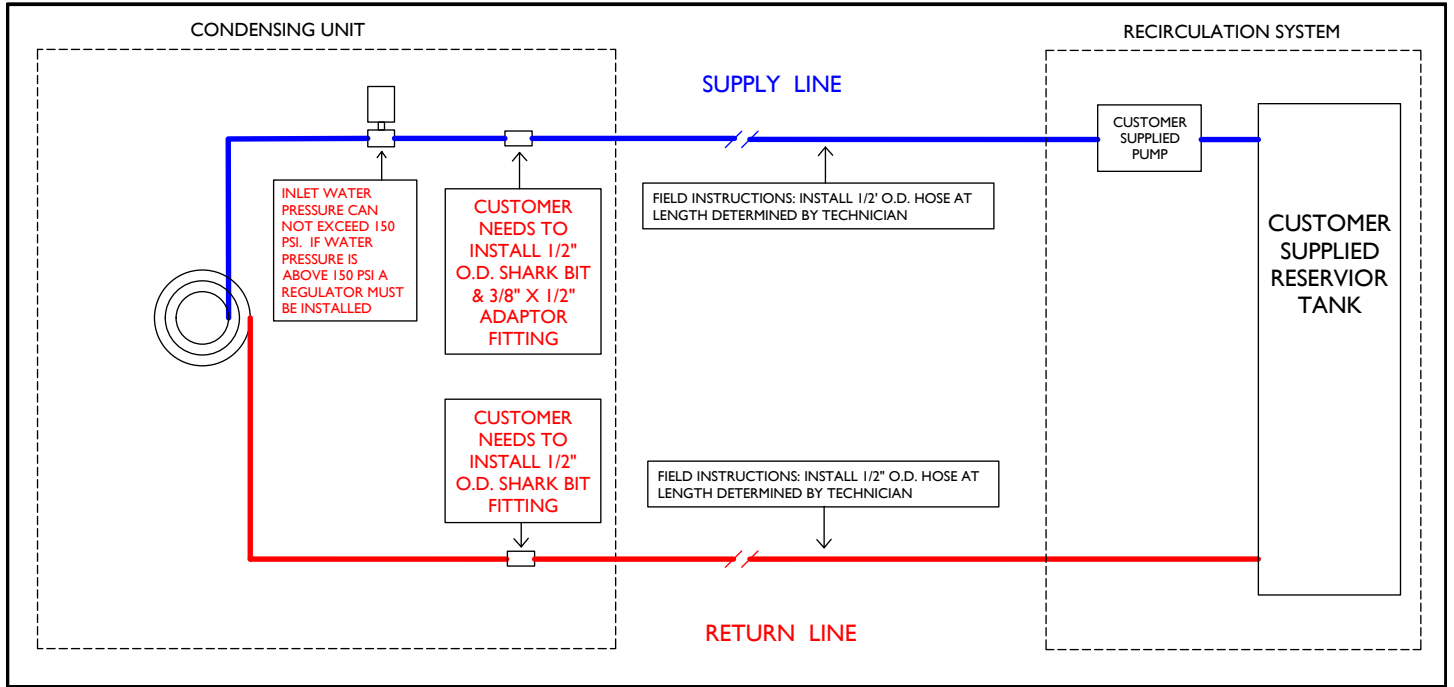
CONDENSING UNIT

RECIRCULATION SYSTEM

SUPPLY LINE

CUSTOMER SUPPLIED PUMP

INLET WATER PRESSURE CAN NOT EXCEED 150 PSI. IF WATER PRESSURE IS ABOVE 150 PSI A REGULATOR MUST BE INSTALLED

CUSTOMER NEEDS TO INSTALL 1/2" O.D. SHARK BIT & 3/8" X 1/2" ADAPTOR FITTING

FIELD INSTRUCTIONS: INSTALL 1/2' O.D. HOSE AT LENGTH DETERMINED BY TECHNICIAN

CUSTOMER SUPPLIED RESERVIOR TANK

CUSTOMER NEEDS TO INSTALL 1/2" O.D. SHARK BIT FITTING

FIELD INSTRUCTIONS: INSTALL 1/2" O.D. HOSE AT LENGTH DETERMINED BY TECHNICIAN

RETURN LINE